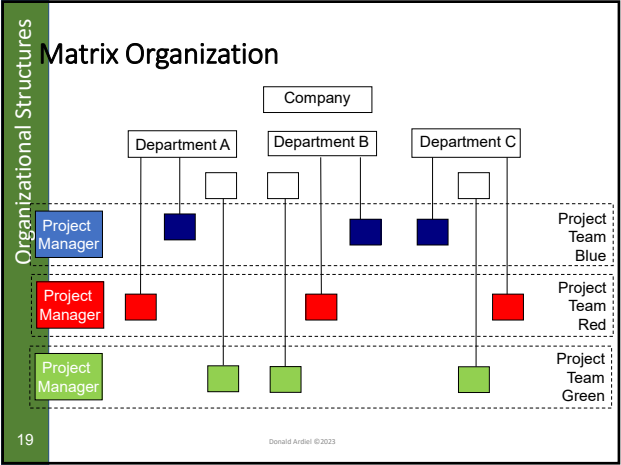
Organizational Structures

Matrix Organization

Company

Department A

Department B

Department C

Project Manager

Project Team Blue

Project Manager

Project Team Red

Project Manager

Project Team Green

19

Donald Ardiel ©2023